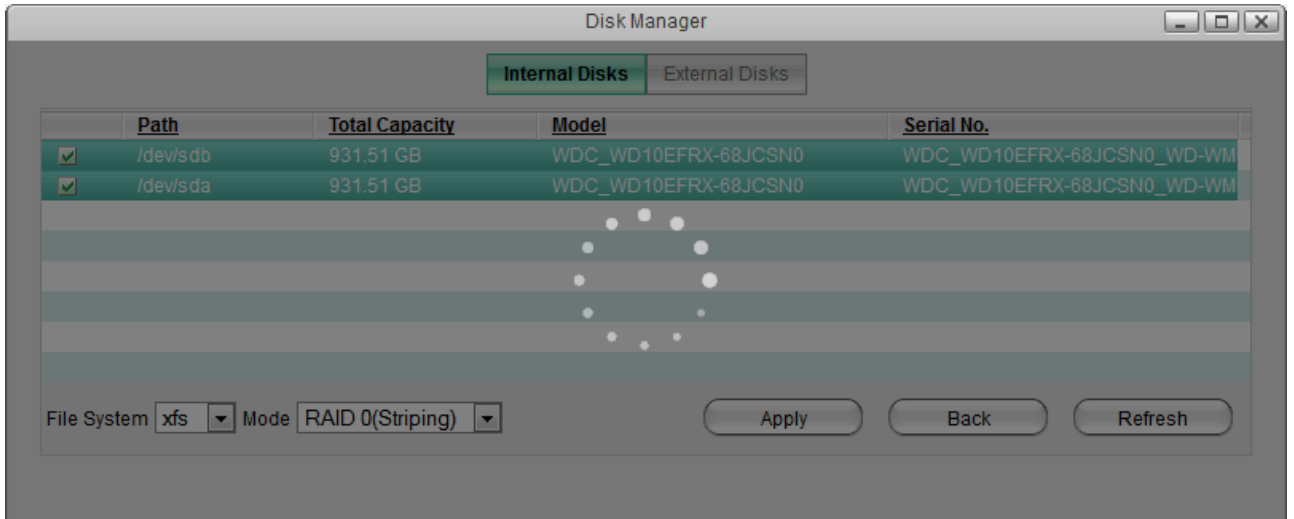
Disk Manager

Internal Disks External Disks

| | Path | Total Capacity | Model | Serial No. |
|---|---|---|---|---|
| ☑ | /dev/sdb | 931.51 GB | WDC_WD10EFRX-68JCSN0 | WDC_WD10EFRX-68JCSN0_WD-WM |
| ☑ | /dev/sda | 931.51 GB | WDC_WD10EFRX-68JCSN0 | WDC_WD10EFRX-68JCSN0_WD-WM |

File System xfs Mode RAID 0(Striping)

Apply Back Refresh